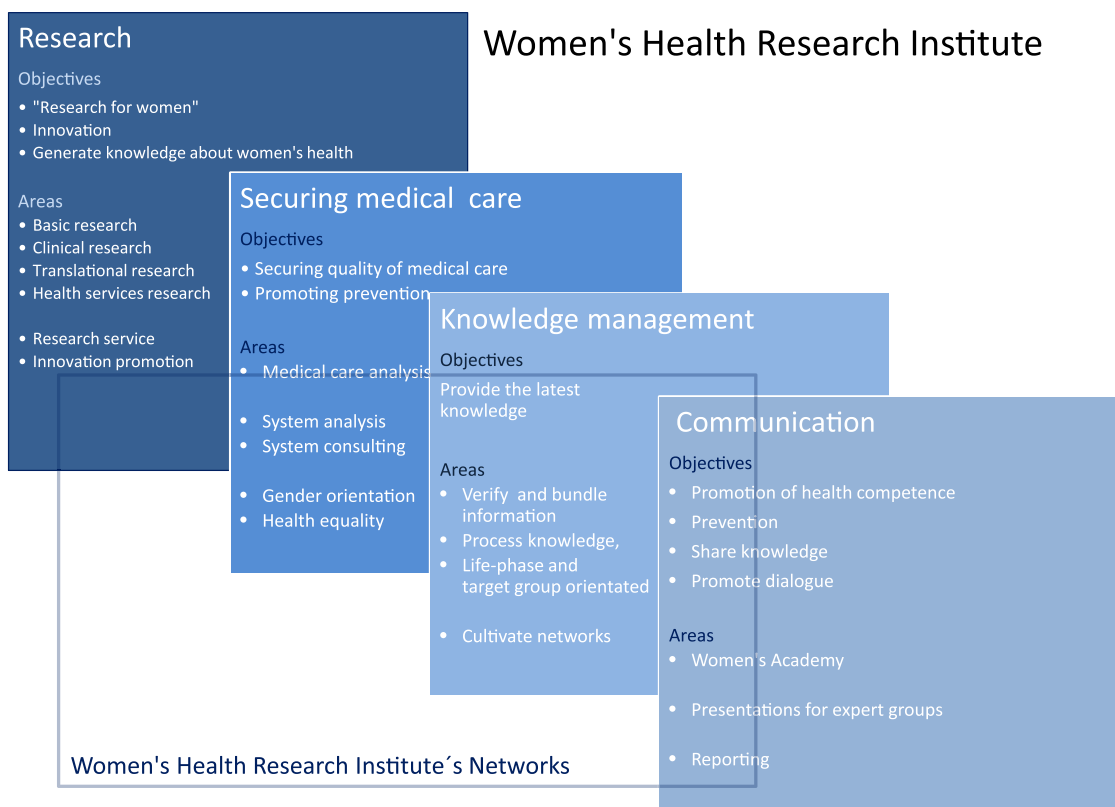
Women's Health Research Institute

Research

Objectives
• "Research for women"
• Innovation
• Generate knowledge about women's health

Areas
• Basic research
• Clinical research
• Translational research
• Health services research

• Research service
• Innovation promotion

Securing medical care

Objectives
• Securing quality of medical care
• Promoting prevention

Areas
• Medical care analysis

• System analysis
• System consulting

• Gender orientation
• Health equality

Knowledge management

Objectives
Provide the latest knowledge

Areas
• Verify and bundle information
• Process knowledge,
• Life-phase and target group orientated

• Cultivate networks

Communication

Objectives
• Promotion of health competence
• Prevention
• Share knowledge
• Promote dialogue

Areas
• Women's Academy

• Presentations for expert groups

• Reporting

Women's Health Research Institute´s Networks